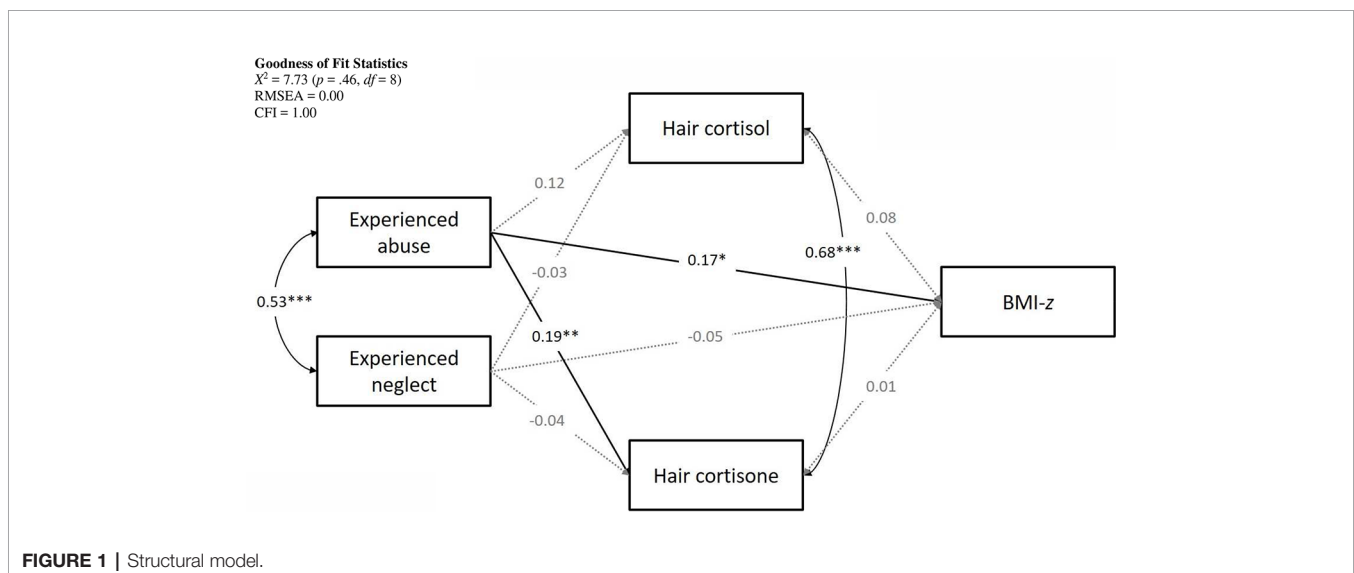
Goodness of Fit Statistics
$X^2 = 7.73$ ($p$ = .46, $df$ = 8)
RMSEA = 0.00
CFI = 1.00

Hair cortisol

Experienced abuse

0.12

0.08

0.68***

-0.03

0.17*

0.53***

BMI-$z$

0.19**

-0.05

Experienced neglect

0.01

-0.04

Hair cortisone

FIGURE 1 | Structural model.